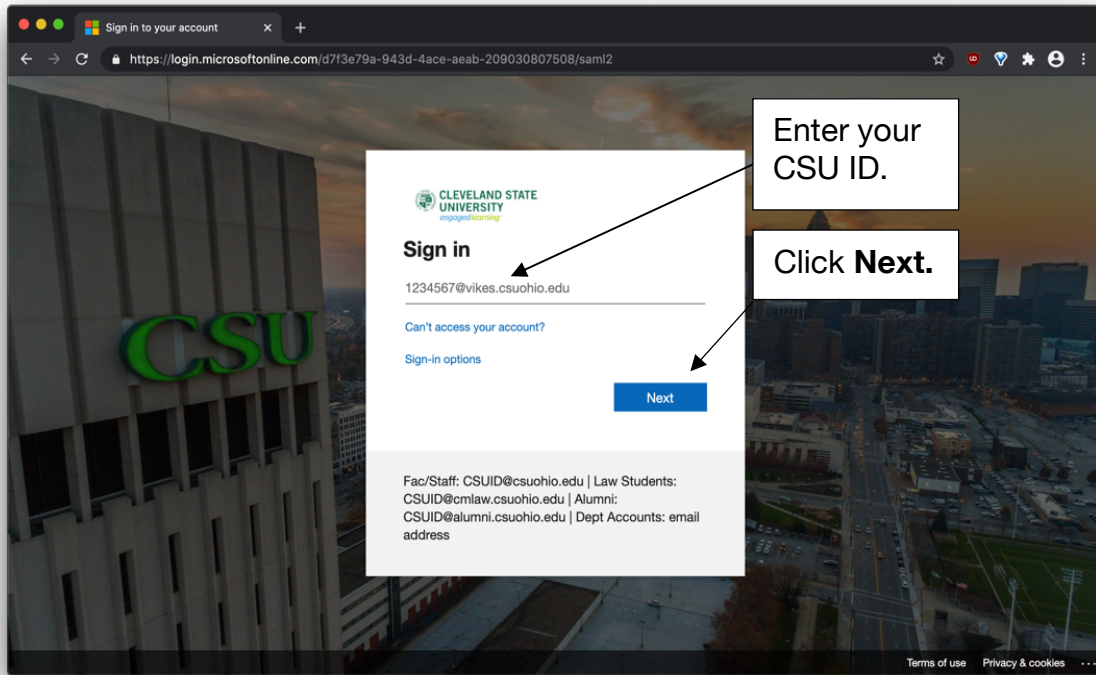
Sign in to your account

https://login.microsoftonline.com/d7f3e79a-943d-4ace-aeab-209030807508/saml2

CSU

CLEVELAND STATE UNIVERSITY
engagedlearning

Sign in

1234567@vikes.csuohio.edu

Can't access your account?

Sign-in options

Next

Fac/Staff: CSUID@csuohio.edu | Law Students: CSUID@cmlaw.csuohio.edu | Alumni: CSUID@alumni.csuohio.edu | Dept Accounts: email address

Enter your CSU ID.

Click **Next.**

Terms of use Privacy & cookies ...